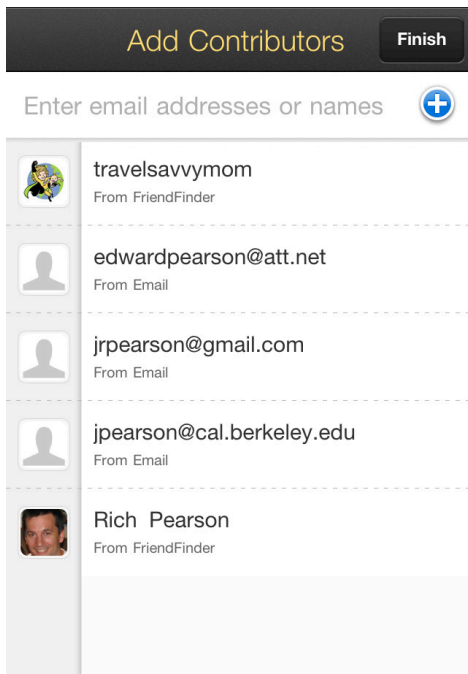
Add Contributors

Finish

Enter email addresses or names

travelsavvymom
From FriendFinder

edwardpearson@att.net
From Email

jrpearson@gmail.com
From Email

jpearson@cal.berkeley.edu
From Email

Rich Pearson
From FriendFinder